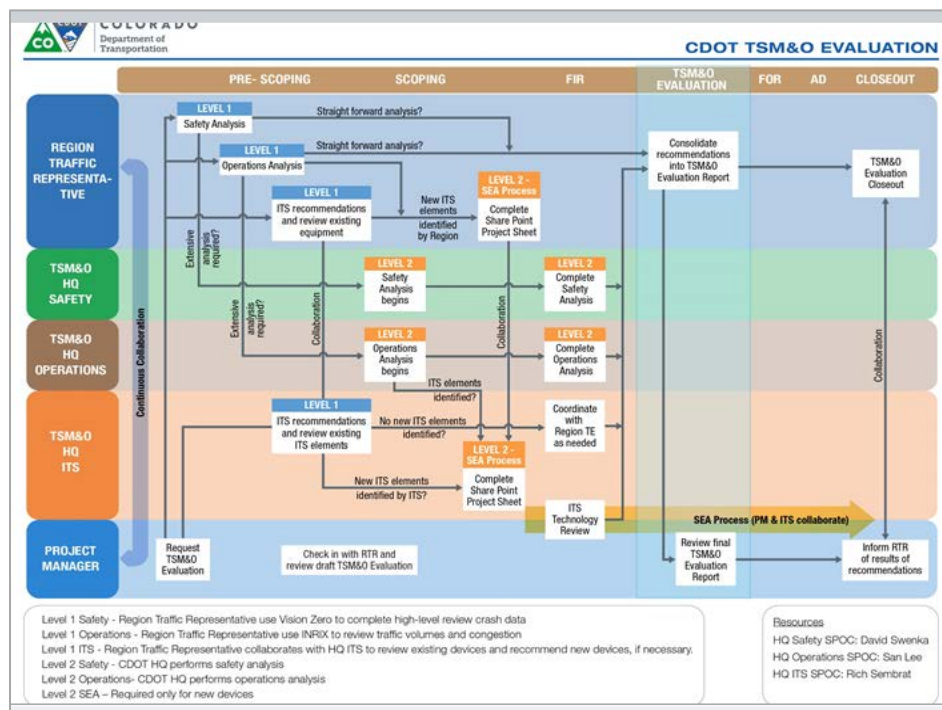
CO COLORADO Department of Transportation

CDOT TSM&O EVALUATION

PRE- SCOPING | SCOPING | FIR | TSM&O EVALUATION | FOR | AD | CLOSEOUT

REGION TRAFFIC REPRESENTATIVE

TSM&O HQ SAFETY

TSM&O HQ OPERATIONS

TSM&O HQ ITS

PROJECT MANAGER

Continuous Collaboration

LEVEL 1
Safety Analysis

Straight forward analysis?

LEVEL 1
Operations Analysis

Straight forward analysis?

Consolidate recommendations into TSM&O Evaluation Report

TSM&O Evaluation Closeout

LEVEL 1
ITS recommendations and review existing equipment

New ITS elements identified by Region

LEVEL 2 - SEA Process
Complete Share Point Project Sheet

Extensive analysis required?

Extensive analysis required?

Collaboration

Collaboration

Collaboration

LEVEL 2
Safety Analysis begins

LEVEL 2
Complete Safety Analysis

LEVEL 2
Operations Analysis begins

LEVEL 2
Complete Operations Analysis

ITS elements identified?

LEVEL 1
ITS recommendations and review existing ITS elements

No new ITS elements identified?

Coordinate with Region TE as needed

LEVEL 2 - SEA Process
Complete Share Point Project Sheet

New ITS elements identified by ITS?

ITS Technology Review

SEA Process (PM & ITS collaborate)

Request TSM&O Evaluation

Check in with RTR and review draft TSM&O Evaluation

Review final TSM&O Evaluation Report

Inform RTR of results of recommendations

Level 1 Safety - Region Traffic Representative use Vision Zero to complete high-level review crash data
Level 1 Operations - Region Traffic Representative use INRIX to review traffic volumes and congestion
Level 1 ITS - Region Traffic Representative collaborates with HQ ITS to review existing devices and recommend new devices, if necessary.
Level 2 Safety - CDOT HQ performs safety analysis
Level 2 Operations- CDOT HQ performs operations analysis
Level 2 SEA – Required only for new devices

Resources
HQ Safety SPOC: David Swenka
HQ Operations SPOC: San Lee
HQ ITS SPOC: Rich Sembrat